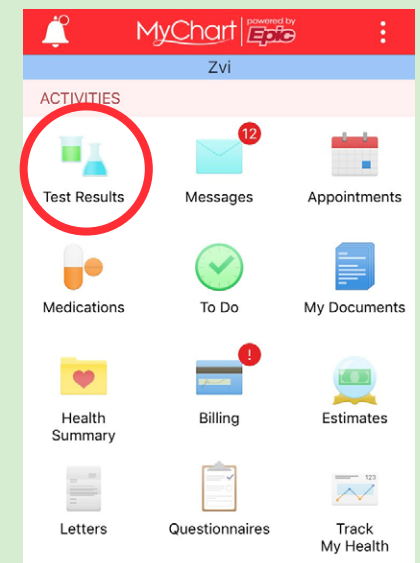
MyChart powered by Epic

Zvi

ACTIVITIES

Test Results

12

Messages

Appointments

Medications

To Do

My Documents

Health Summary

!

Billing

Estimates

Letters

Questionnaires

123

Track My Health